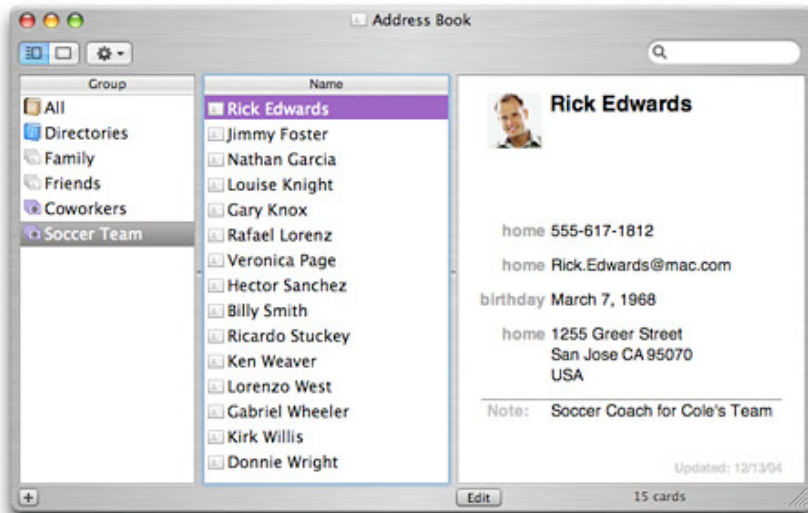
Address Book

Group
All
Directories
Family
Friends
Coworkers
Soccer Team

Name
Rick Edwards
Jimmy Foster
Nathan Garcia
Louise Knight
Gary Knox
Rafael Lorenz
Veronica Page
Hector Sanchez
Billy Smith
Ricardo Stuckey
Ken Weaver
Lorenzo West
Gabriel Wheeler
Kirk Willis
Donnie Wright

Rick Edwards

home 555-617-1812
home Rick.Edwards@mac.com
birthday March 7, 1968
home 1255 Greer Street
San Jose CA 95070
USA
Note: Soccer Coach for Cole's Team

Updated: 12/13/04

+
Edit
15 cards